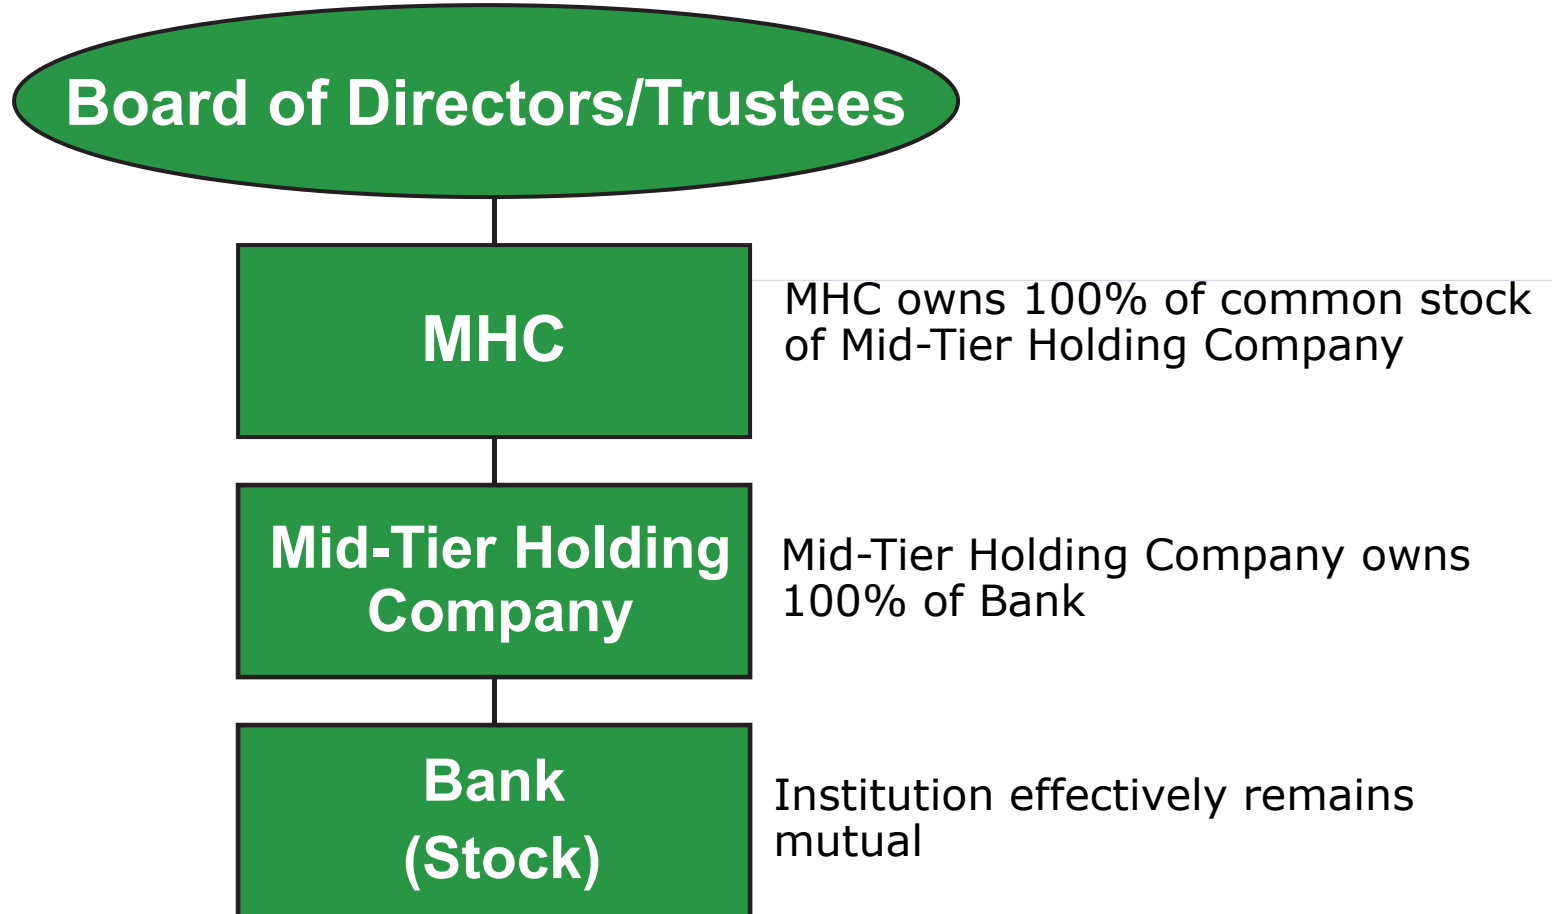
Board of Directors/Trustees

MHC

MHC owns 100% of common stock of Mid-Tier Holding Company

Mid-Tier Holding Company

Mid-Tier Holding Company owns 100% of Bank

Bank (Stock)

Institution effectively remains mutual